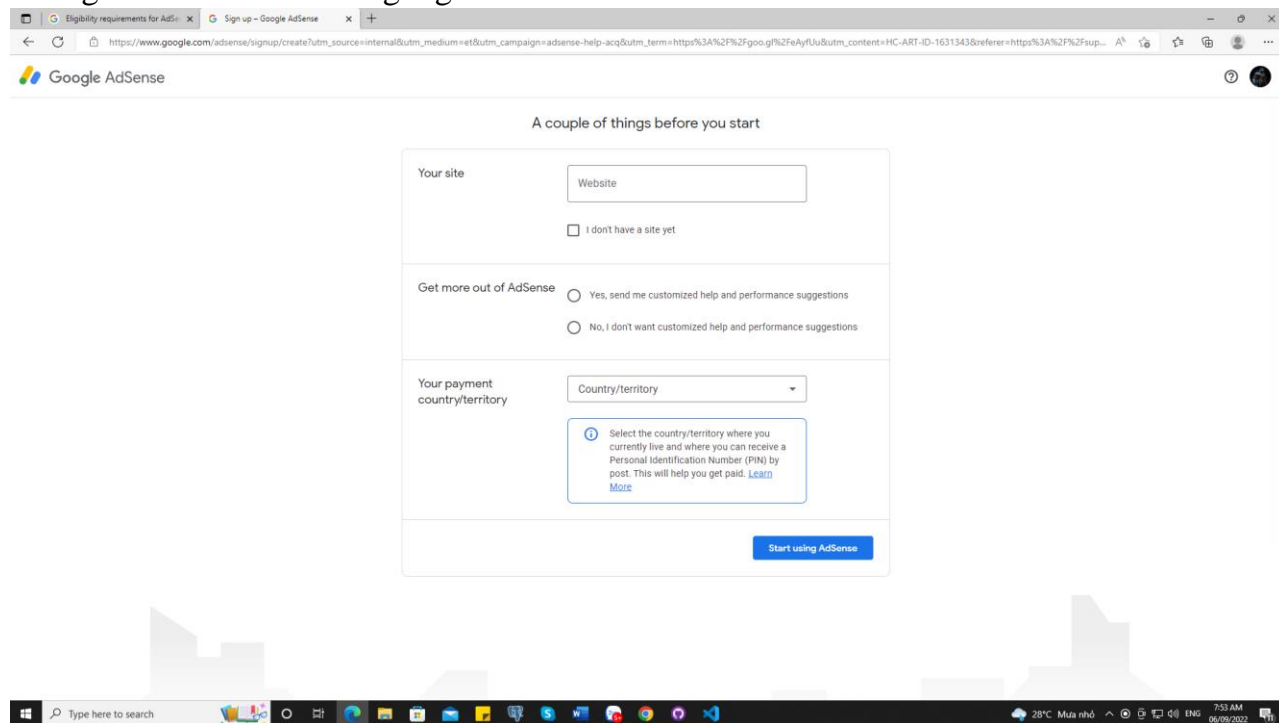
G Eligibility requirements for AdSe ×
G Sign up – Google AdSense ×

https://www.google.com/adsense/signup/create?utm_source=internal&utm_medium=et&utm_campaign=adsense-help-acq&utm_term=https%3A%2F%2Fgoo.gl%2FeAyfUu&utm_content=HC-ART-ID-1631343&referer=https%3A%2F%2Fsup...

Google AdSense

A couple of things before you start

Your site

Website

I don't have a site yet

Get more out of AdSense

Yes, send me customized help and performance suggestions

No, I don't want customized help and performance suggestions

Your payment country/territory

Country/territory

Select the country/territory where you currently live and where you can receive a Personal Identification Number (PIN) by post. This will help you get paid. Learn More

Start using AdSense

Type here to search

28°C Mưa nhỏ ENG 7:53 AM 06/09/2022